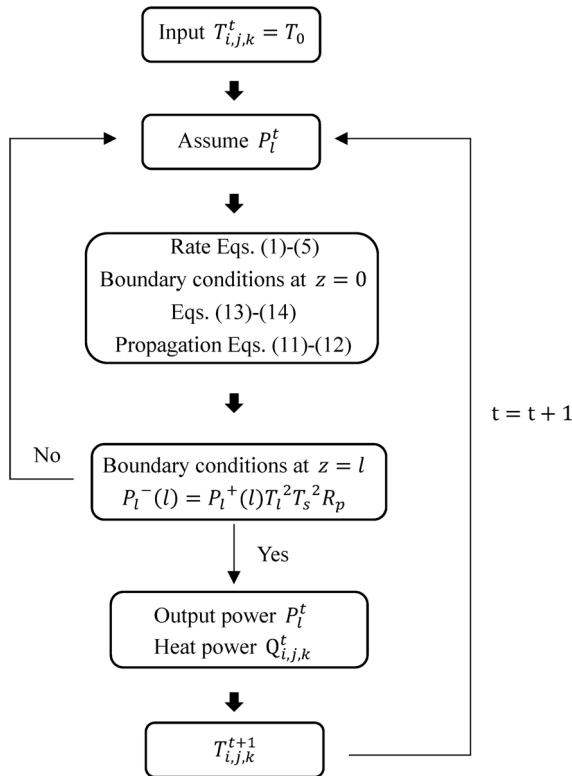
Input $T_{i,j,k}^{t} = T_0$

Assume $P_l^t$

Rate Eqs. (1)-(5)
Boundary conditions at $z = 0$
Eqs. (13)-(14)
Propagation Eqs. (11)-(12)

No

Boundary conditions at $z = l$
$P_l^{-}(l) = P_l^{+}(l) T_l^2 T_s^2 R_p$

Yes

$t = t + 1$

Output power $P_l^t$
Heat power $Q_{i,j,k}^{t}$

$T_{i,j,k}^{t+1}$